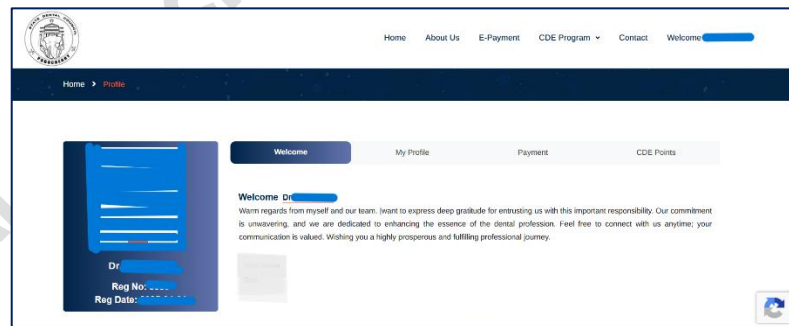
Home About Us E-Payment CDE Program Contact Welcome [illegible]

Home > Profile

Dr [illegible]
Reg No: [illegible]
Reg Date: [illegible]

Welcome My Profile Payment CDE Points

Welcome Dr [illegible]

Warm regards from myself and our team. Iwant to express deep gratitude for entrusting us with this important responsibility. Our commitment is unwavering, and we are dedicated to enhancing the essence of the dental profession. Feel free to connect with us anytime; your communication is valued. Wishing you a highly prosperous and fulfilling professional journey.